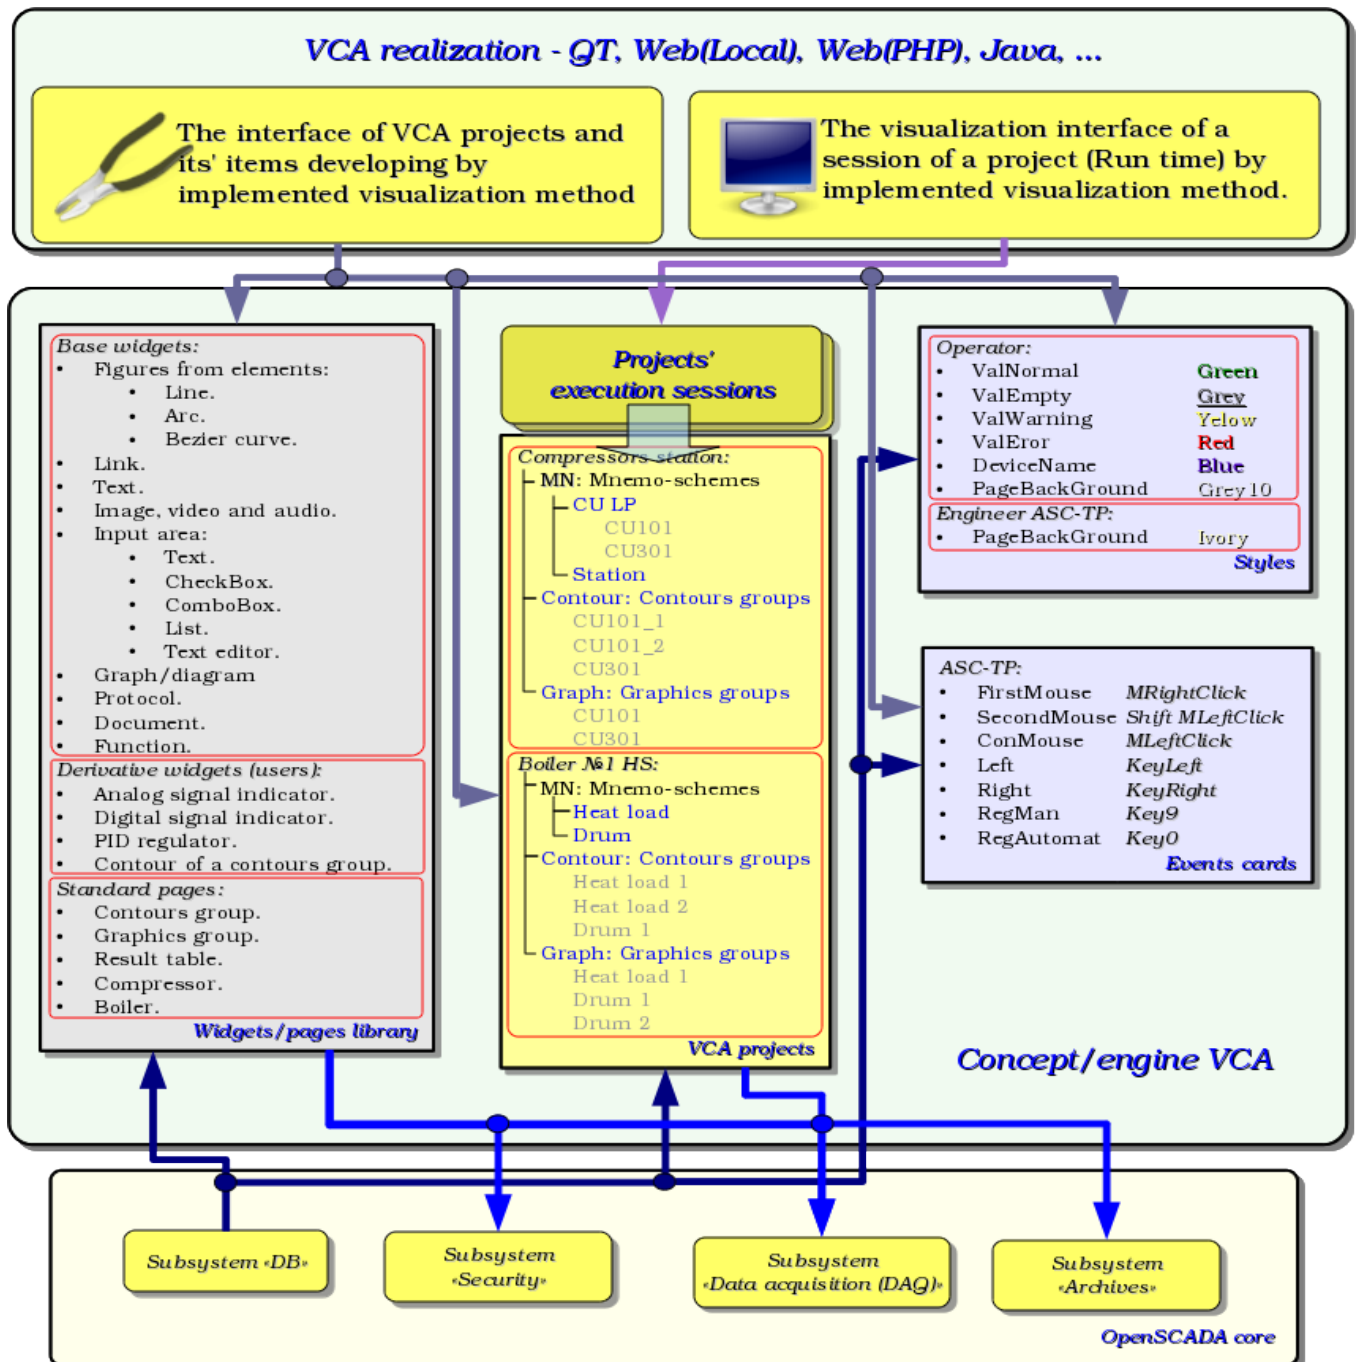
VCA realization - QT, Web(Local), Web(PHP), Java, ...

The interface of VCA projects and its' items developing by implemented visualization method

The visualization interface of a session of a project (Run time) by implemented visualization method.

Base widgets:
- Figures from elements:
  - Line.
  - Arc.
  - Bezier curve.
- Link.
- Text.
- Image, video and audio.
- Input area:
  - Text.
  - CheckBox.
  - ComboBox.
  - List.
  - Text editor.
- Graph/diagram
- Protocol.
- Document.
- Function.

Derivative widgets (users):
- Analog signal indicator.
- Digital signal indicator.
- PID regulator.
- Contour of a contours group.

Standard pages:
- Contours group.
- Graphics group.
- Result table.
- Compressor.
- Boiler.

Widgets/pages library

Projects' execution sessions

Compressors station:
MN: Mnemo-schemes
CU LP
CU101
CU301
Station
Contour: Contours groups
CU101_1
CU101_2
CU301
Graph: Graphics groups
CU101
CU301

Boiler №1 HS:
MN: Mnemo-schemes
Heat load
Drum
Contour: Contours groups
Heat load 1
Heat load 2
Drum 1
Graph: Graphics groups
Heat load 1
Drum 1
Drum 2

VCA projects

Operator:
- ValNormal Green
- ValEmpty Grey
- ValWarning Yelow
- ValEror Red
- DeviceName Blue
- PageBackGround Grey10

Engineer ASC-TP:
- PageBackGround Ivory

Styles

ASC-TP:
- FirstMouse MRightClick
- SecondMouse Shift MLeftClick
- ConMouse MLeftClick
- Left KeyLeft
- Right KeyRight
- RegMan Key9
- RegAutomat Key0

Events cards

Concept/engine VCA

Subsystem «DB»

Subsystem «Security»

Subsystem «Data acquisition (DAQ)»

Subsystem «Archives»

OpenSCADA core